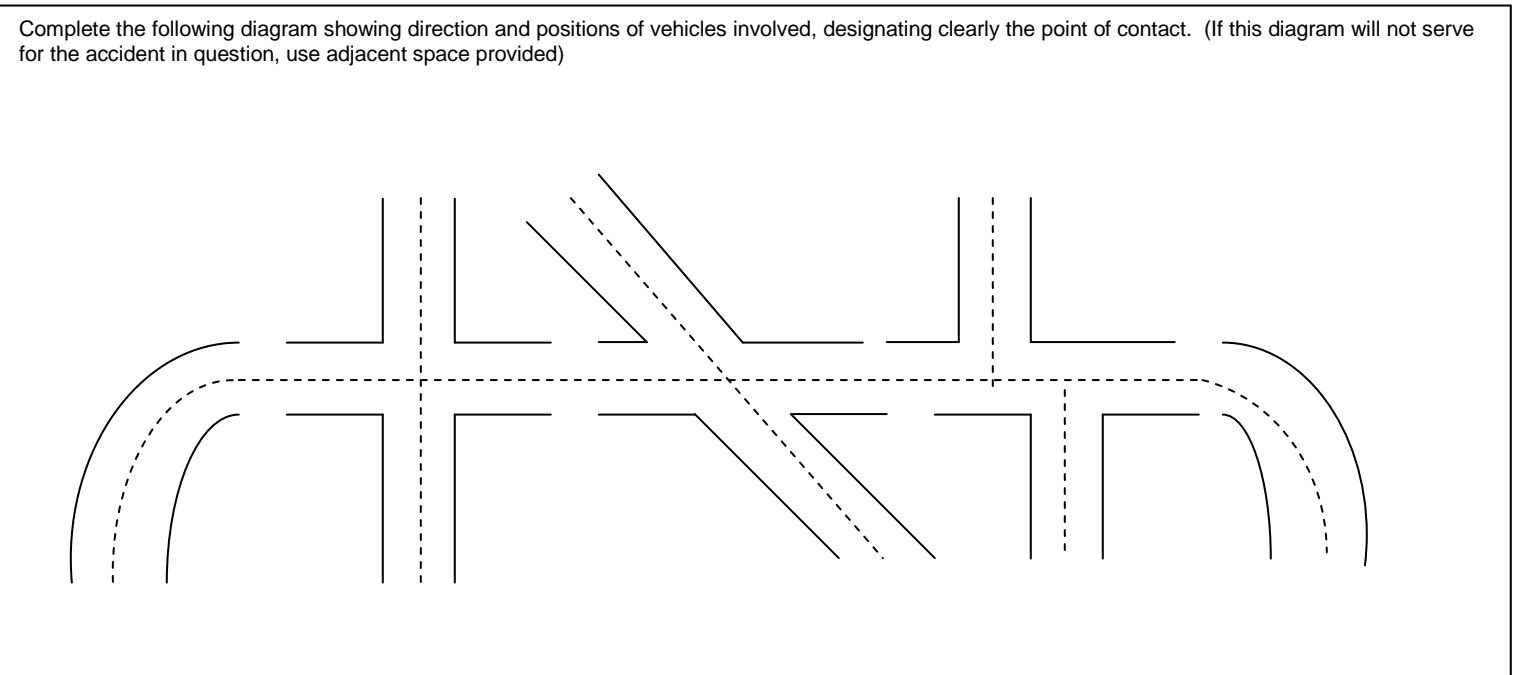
Complete the following diagram showing direction and positions of vehicles involved, designating clearly the point of contact. (If this diagram will not serve for the accident in question, use adjacent space provided)